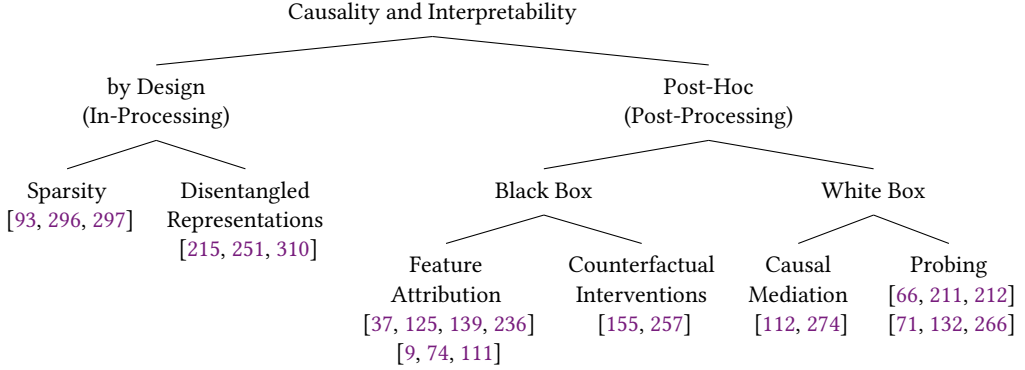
Causality and Interpretability

by Design
(In-Processing)

Sparsity
[93, 296, 297]

Disentangled
Representations
[215, 251, 310]

Post-Hoc
(Post-Processing)

Black Box

Feature
Attribution
[37, 125, 139, 236]
[9, 74, 111]

Counterfactual
Interventions
[155, 257]

White Box

Causal
Mediation
[112, 274]

Probing
[66, 211, 212]
[71, 132, 266]